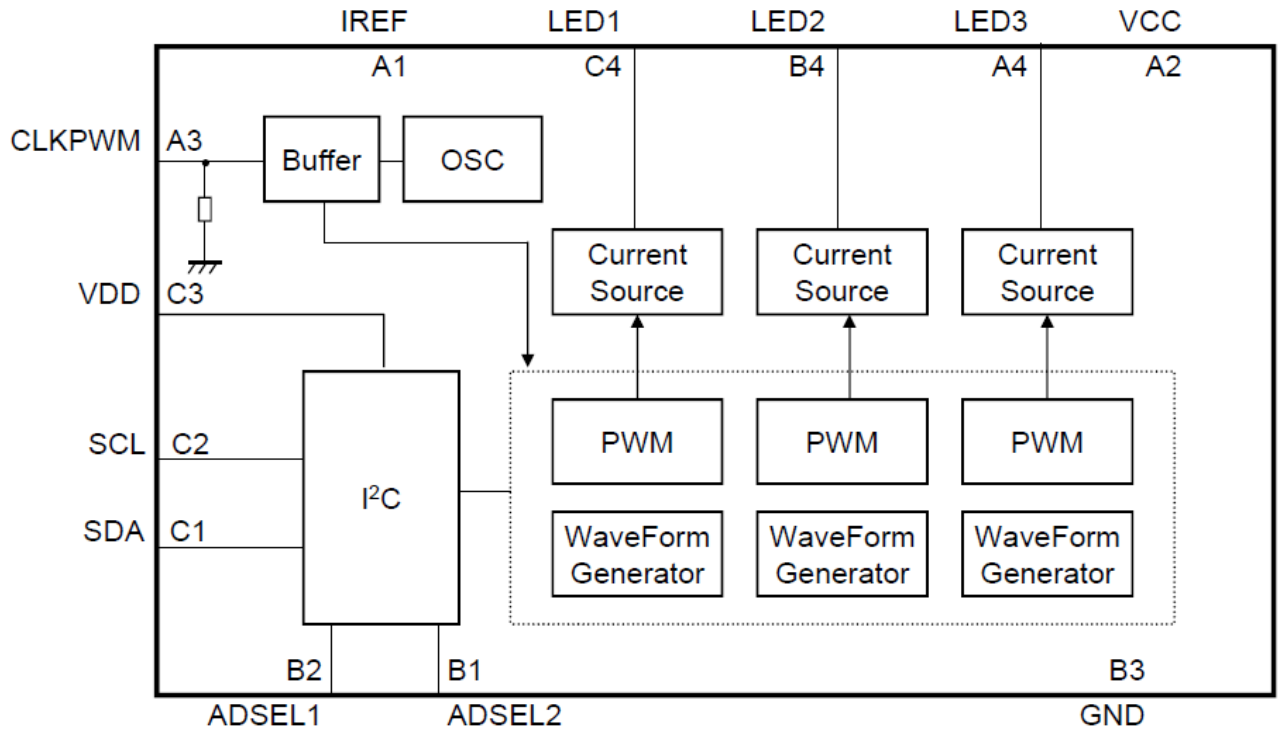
IREF LED1 LED2 LED3 VCC

A1 C4 B4 A4 A2

CLKPWM A3

Buffer

OSC

VDD C3

Current Source

Current Source

Current Source

SCL C2

SDA C1

$I^2C$

PWM

PWM

PWM

WaveForm Generator

WaveForm Generator

WaveForm Generator

B2 B1 B3

ADSEL1 ADSEL2 GND